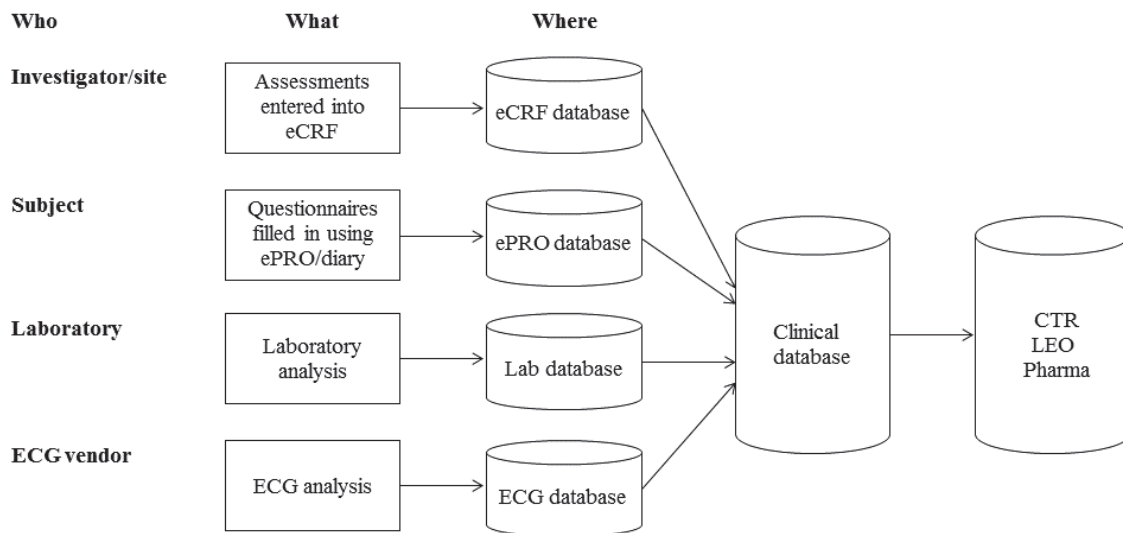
Who

What

Where

Investigator/site

Assessments entered into eCRF

eCRF database

Subject

Questionnaires filled in using ePRO/diary

ePRO database

Laboratory

Laboratory analysis

Lab database

ECG vendor

ECG analysis

ECG database

Clinical database

CTR LEO Pharma